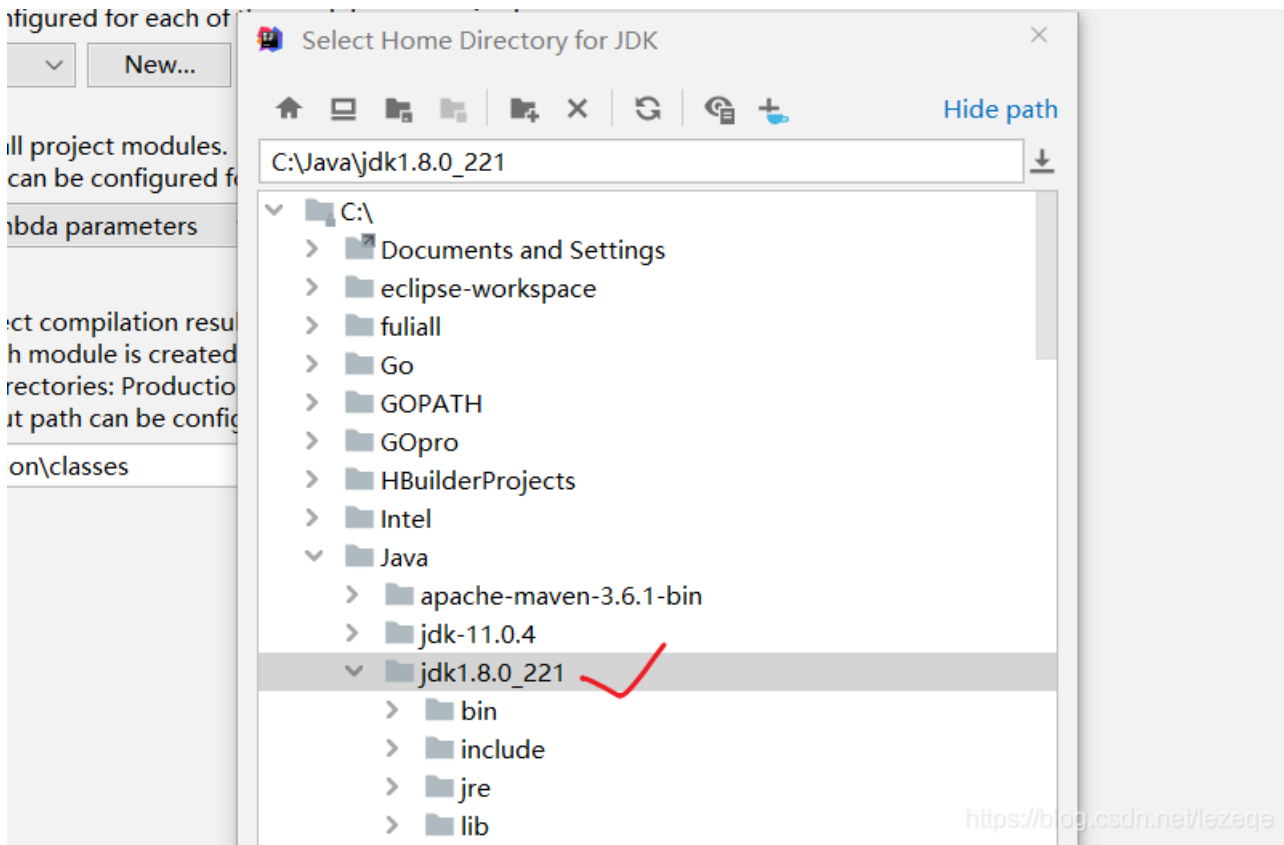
nfigured for each of t

New...

ll project modules.
can be configured f

nbda parameters

ect compilation resul
h module is created
rectories: Productio
ut path can be config

on\classes

Select Home Directory for JDK

Hide path

C:\Java\jdk1.8.0_221

C:\
Documents and Settings
eclipse-workspace
fuliall
Go
GOPATH
GOpro
HBuilderProjects
Intel
Java
apache-maven-3.6.1-bin
jdk-11.0.4
jdk1.8.0_221
bin
include
jre
lib

https://blog.csdn.net/lezeqe